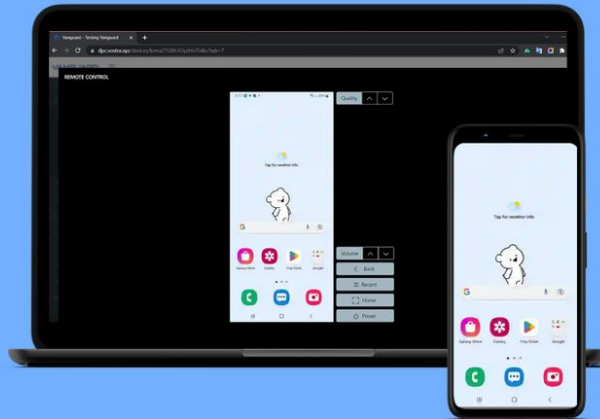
Vanguard - Testing Vanguard

REMOTE CONTROL

Quality

Tap for weather info

Galaxy Store

Gallery

Play Store

Google

Volume

Back

Recent

Home

Power

Tap for weather info

Galaxy Store

Gallery

Play Store

Google